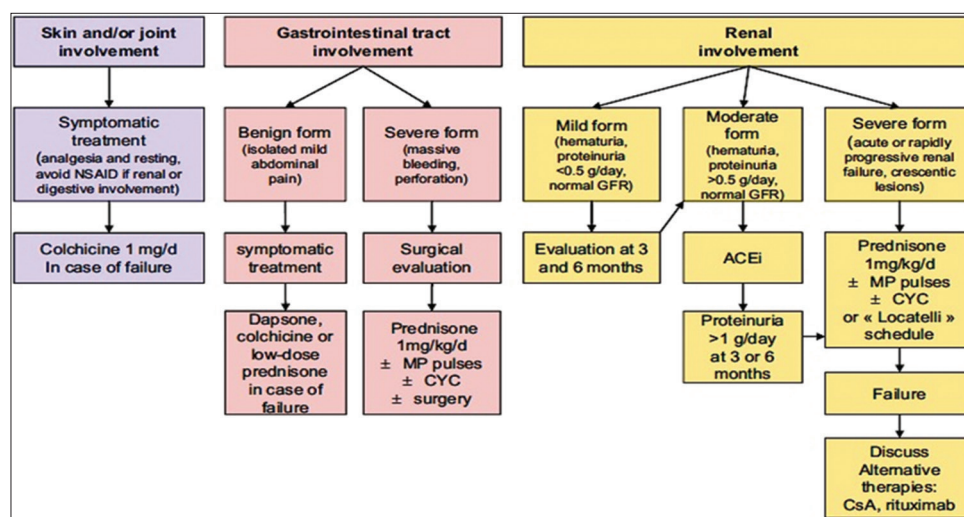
Skin and/or joint involvement

Symptomatic treatment (analgesia and resting, avoid NSAID if renal or digestive involvement)

Colchicine 1 mg/d In case of failure

Gastrointestinal tract involvement

Benign form (isolated mild abdominal pain)

symptomatic treatment

Dapsone, colchicine or low-dose prednisone in case of failure

Severe form (massive bleeding, perforation)

Surgical evaluation

Prednisone 1mg/kg/d ± MP pulses ± CYC ± surgery

Renal involvement

Mild form (hematuria, proteinuria <0.5 g/day, normal GFR)

Evaluation at 3 and 6 months

Moderate form (hematuria, proteinuria >0.5 g/day, normal GFR)

ACEi

Proteinuria >1 g/day at 3 or 6 months

Severe form (acute or rapidly progressive renal failure, crescentic lesions)

Prednisone 1mg/kg/d ± MP pulses ± CYC or « Locatelli » schedule

Failure

Discuss Alternative therapies: CsA, rituximab